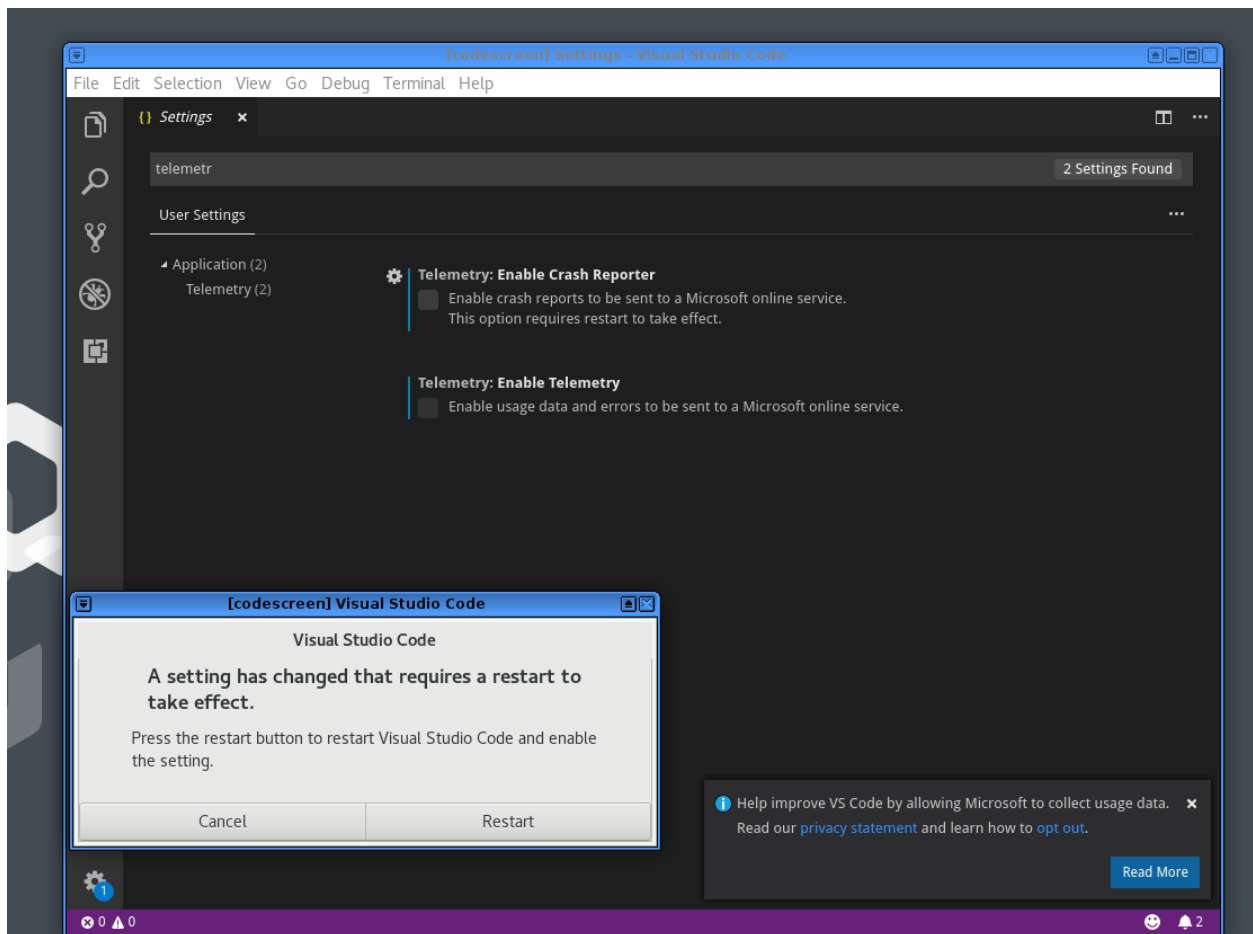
[codescreen] Settings - Visual Studio Code

File Edit Selection View Go Debug Terminal Help

{} Settings ×

telemetr

2 Settings Found

User Settings

···

◢ Application (2)
Telemetry (2)

Telemetry: Enable Crash Reporter
Enable crash reports to be sent to a Microsoft online service.
This option requires restart to take effect.

Telemetry: Enable Telemetry
Enable usage data and errors to be sent to a Microsoft online service.

[codescreen] Visual Studio Code

Visual Studio Code

A setting has changed that requires a restart to take effect.

Press the restart button to restart Visual Studio Code and enable the setting.

Cancel

Restart

Help improve VS Code by allowing Microsoft to collect usage data. ×
Read our privacy statement and learn how to opt out.

Read More

1

0 0

2